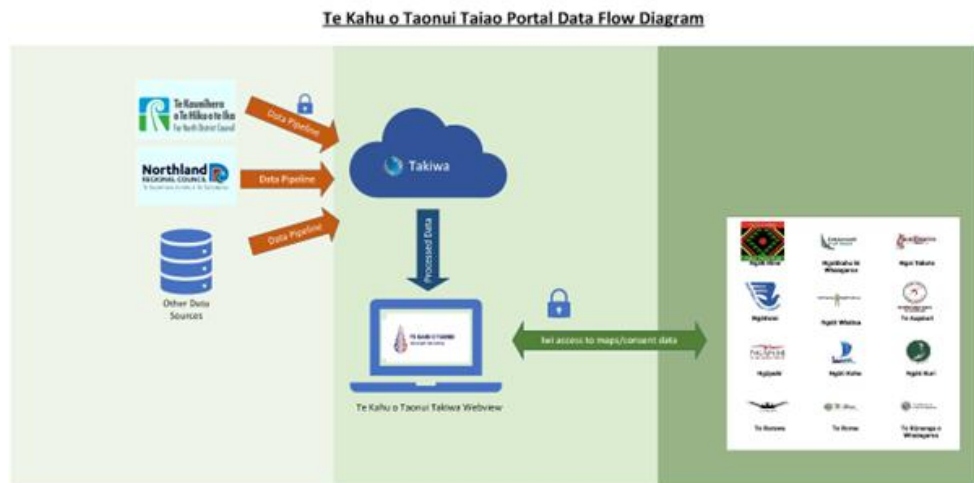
Te Kahu o Taonui Taiao Portal Data Flow Diagram

Te Kaunihera o Te Hiku o te Ika
Far North District Council

Northland REGIONAL COUNCIL
Te Kaunihera ā rohe o Te Taitokerau

Other Data Sources

Data Pipeline

Data Pipeline

Data Pipeline

Takiwa

Processed Data

Te Kahu o Taonui Takiwa Webview

Iwi access to maps/consent data

Ngāti Hine

Ngātiwai

Ngāti Whātua

Te Rarawa

Ngāi Takoto

Te Aupōuri

Ngāti Kahu

Ngāti Kuri

Ngāpuhi

Te Roroa

Ngāti Rehia ki Whangaroa

Te Rūnanga o Whaingaroa